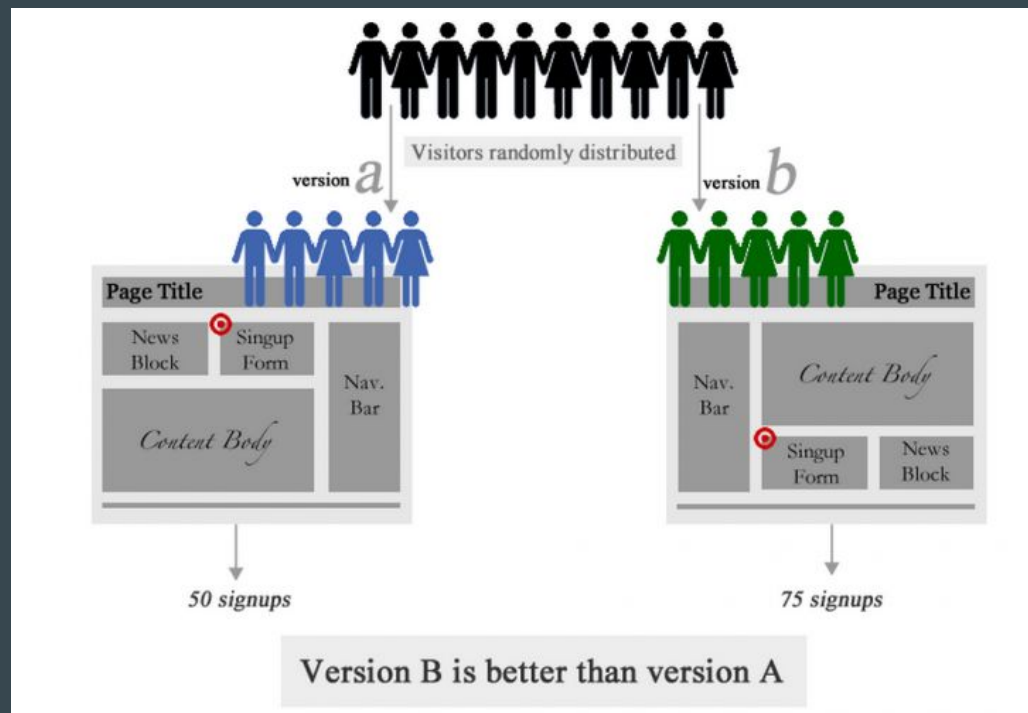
Visitors randomly distributed

version a

version b

Page Title

News Block

Singup Form

Nav. Bar

Content Body

50 signups

Page Title

Nav. Bar

Content Body

Singup Form

News Block

75 signups

Version B is better than version A